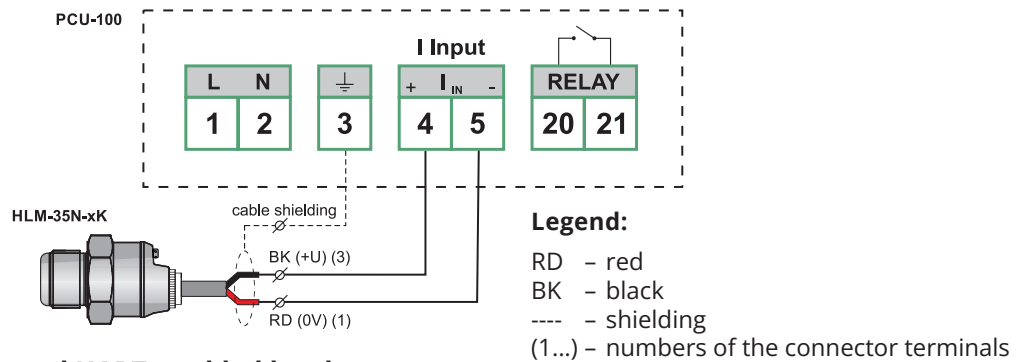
PCU-100

I Input

| L | N |
|---|---|
| 1 | 2 |

| $\perp$ |
|---|
| 3 |

| + $I_{IN}$ - | |
|---|---|
| 4 | 5 |

| RELAY | |
|---|---|
| 20 | 21 |

HLM-35N-xK

cable shielding

BK (+U) (3)

RD (0V) (1)

Legend:

RD – red
BK – black
---- – shielding
(1...) – numbers of the connector terminals

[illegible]